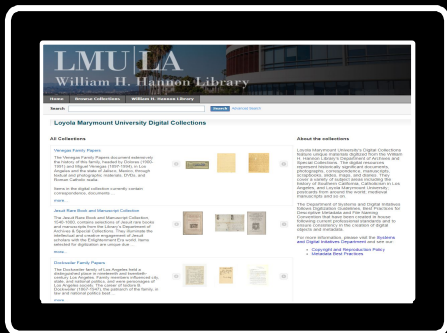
LMU|LA
William H. Hannon Library

Home | Browse Collections | William H. Hannon Library

Search | Search | Advanced Search

Loyola Marymount University Digital Collections

All Collections

Venegas Family Papers

The Venegas Family Papers document extensively the history of the family headed by Odessa (1920-1985) and Miguel Venegas (1897-1936) in Los Angeles and the state of Jalisco, Mexico, through textual and photographic materials, DVDs, and Roman Catholic realia.

Items in the digital collection currently contain correspondence, documents...

more...

Jesuit Rare Book and Manuscript Collection

The Jesuit Rare Book and Manuscript Collection 1540-1900, contains selections of Jesuit rare books and manuscripts from the Library's Department of Archives & Special Collections. They illuminate the Jesuit intellectual and religious engagement with the Enlightenment Era world. Items selected for digitization are unique due...

more...

Dockweiler Family Papers

The Dockweiler family of Los Angeles had a distinguished place in nineteenth and twentieth century Los Angeles. Family members influenced city, state, and national politics, and were patronages of Los Angeles society. The career of Isidore B. Dockweiler (1867-1947), the patriarch of the family, is tied to...

more...

About the collections

Loyola Marymount University's Digital Collections feature unique materials digitized from the William H. Hannon Library's Department of Archives and Special Collections. The digital resources represent historically significant documents, photographs, correspondence, manuscripts, scrapbooks, slides, maps, and diaries. They cover a variety of subject areas including the history of Southern California, Catholicism in Los Angeles, and Loyola Marymount University, postcards from around the world, medieval manuscripts and so on.

The Department of Systems and Digital Initiatives follows Digitization Guidelines, Best Practices for Descriptive Metadata and File Naming Convention that have been created to insure following current professional standards and to ensure consistency in the creation of digital objects and metadata.

For more information contact visit the Systems and Digital Initiatives Department and see our...

Copyright and Reproduction Policy
Metadata Best Practices